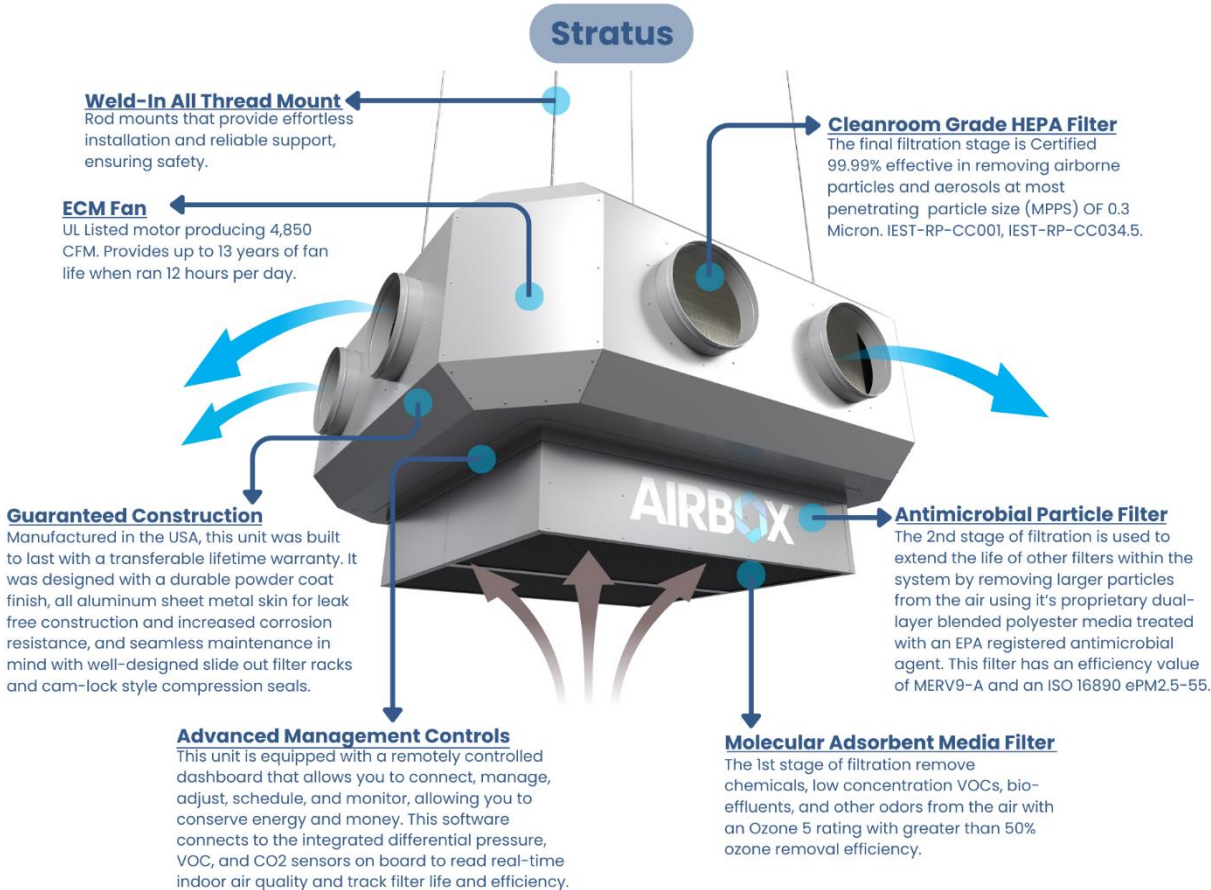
Stratus

Weld-In All Thread Mount
Rod mounts that provide effortless installation and reliable support, ensuring safety.

ECM Fan
UL Listed motor producing 4,850 CFM. Provides up to 13 years of fan life when ran 12 hours per day.

Cleanroom Grade HEPA Filter
The final filtration stage is Certified 99.99% effective in removing airborne particles and aerosols at most penetrating particle size (MPPS) OF 0.3 Micron. IEST-RP-CC001, IEST-RP-CC034.5.

AIRBOX

Guaranteed Construction
Manufactured in the USA, this unit was built to last with a transferable lifetime warranty. It was designed with a durable powder coat finish, all aluminum sheet metal skin for leak free construction and increased corrosion resistance, and seamless maintenance in mind with well-designed slide out filter racks and cam-lock style compression seals.

Antimicrobial Particle Filter
The 2nd stage of filtration is used to extend the life of other filters within the system by removing larger particles from the air using it's proprietary dual-layer blended polyester media treated with an EPA registered antimicrobial agent. This filter has an efficiency value of MERV9-A and an ISO 16890 ePM2.5-55.

Advanced Management Controls
This unit is equipped with a remotely controlled dashboard that allows you to connect, manage, adjust, schedule, and monitor, allowing you to conserve energy and money. This software connects to the integrated differential pressure, VOC, and CO2 sensors on board to read real-time indoor air quality and track filter life and efficiency.

Molecular Adsorbent Media Filter
The 1st stage of filtration remove chemicals, low concentration VOCs, bio-effluents, and other odors from the air with an Ozone 5 rating with greater than 50% ozone removal efficiency.